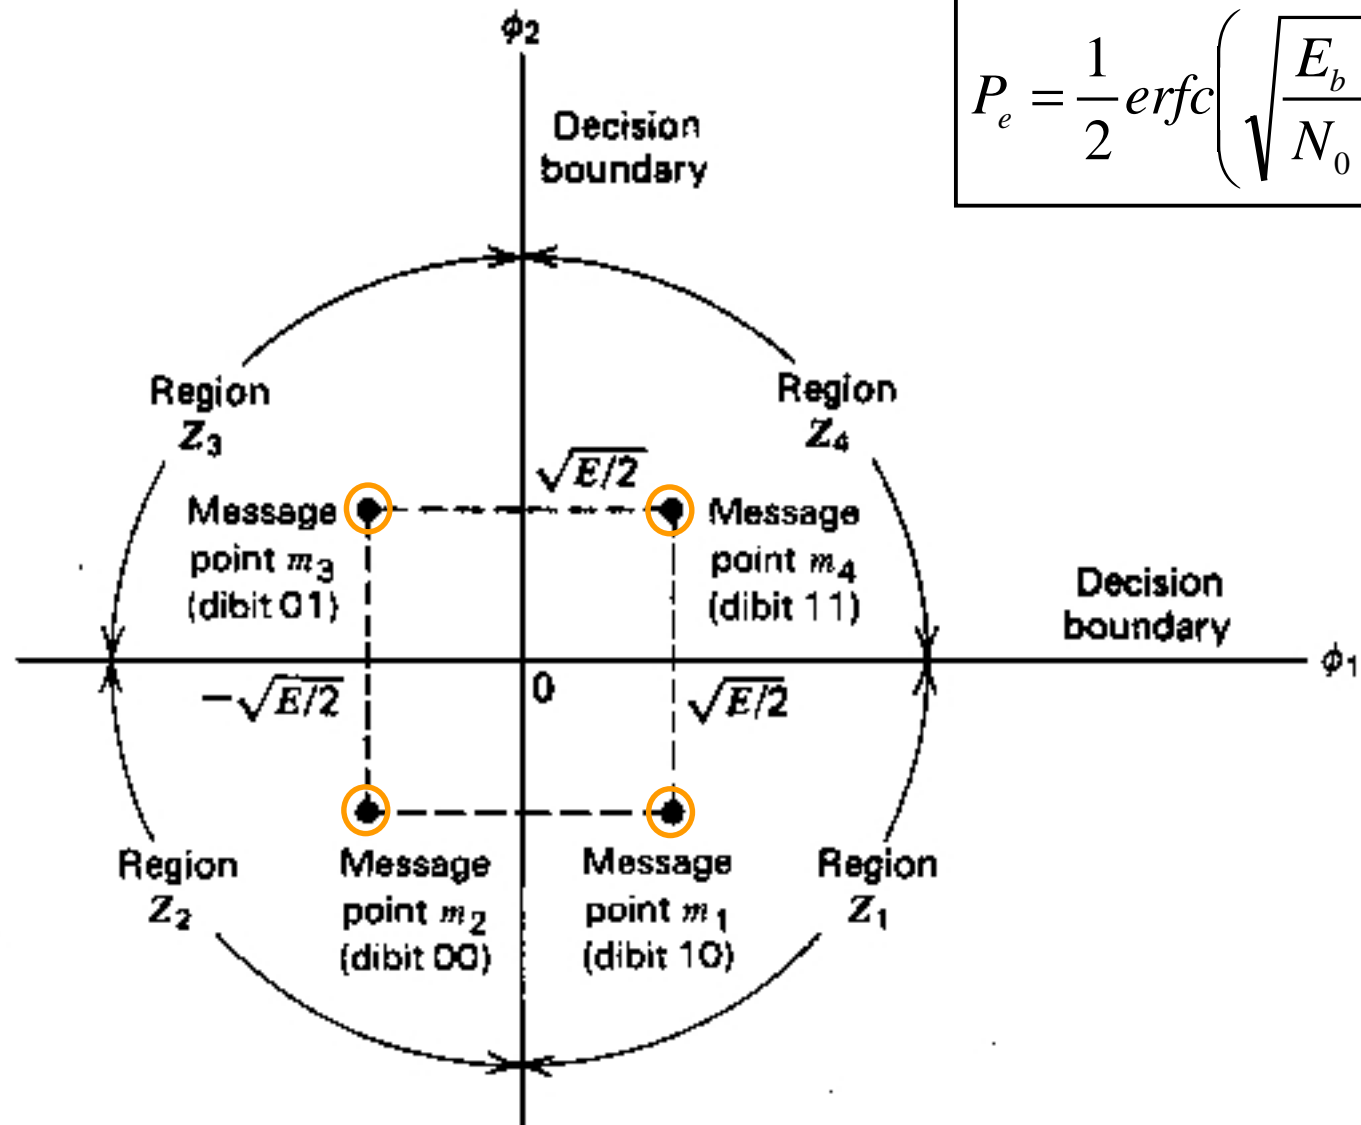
$P_e = \frac{1}{2} erfc\left( \sqrt{\frac{E_b}{N_0}}$

$\phi_2$

Decision boundary

Region $Z_3$

Region $Z_4$

$\sqrt{E/2}$

Message point $m_3$ (dibit 01)

Message point $m_4$ (dibit 11)

Decision boundary

$\phi_1$

$-\sqrt{E/2}$

0

$\sqrt{E/2}$

Region $Z_2$

Message point $m_2$ (dibit 00)

Message point $m_1$ (dibit 10)

Region $Z_1$